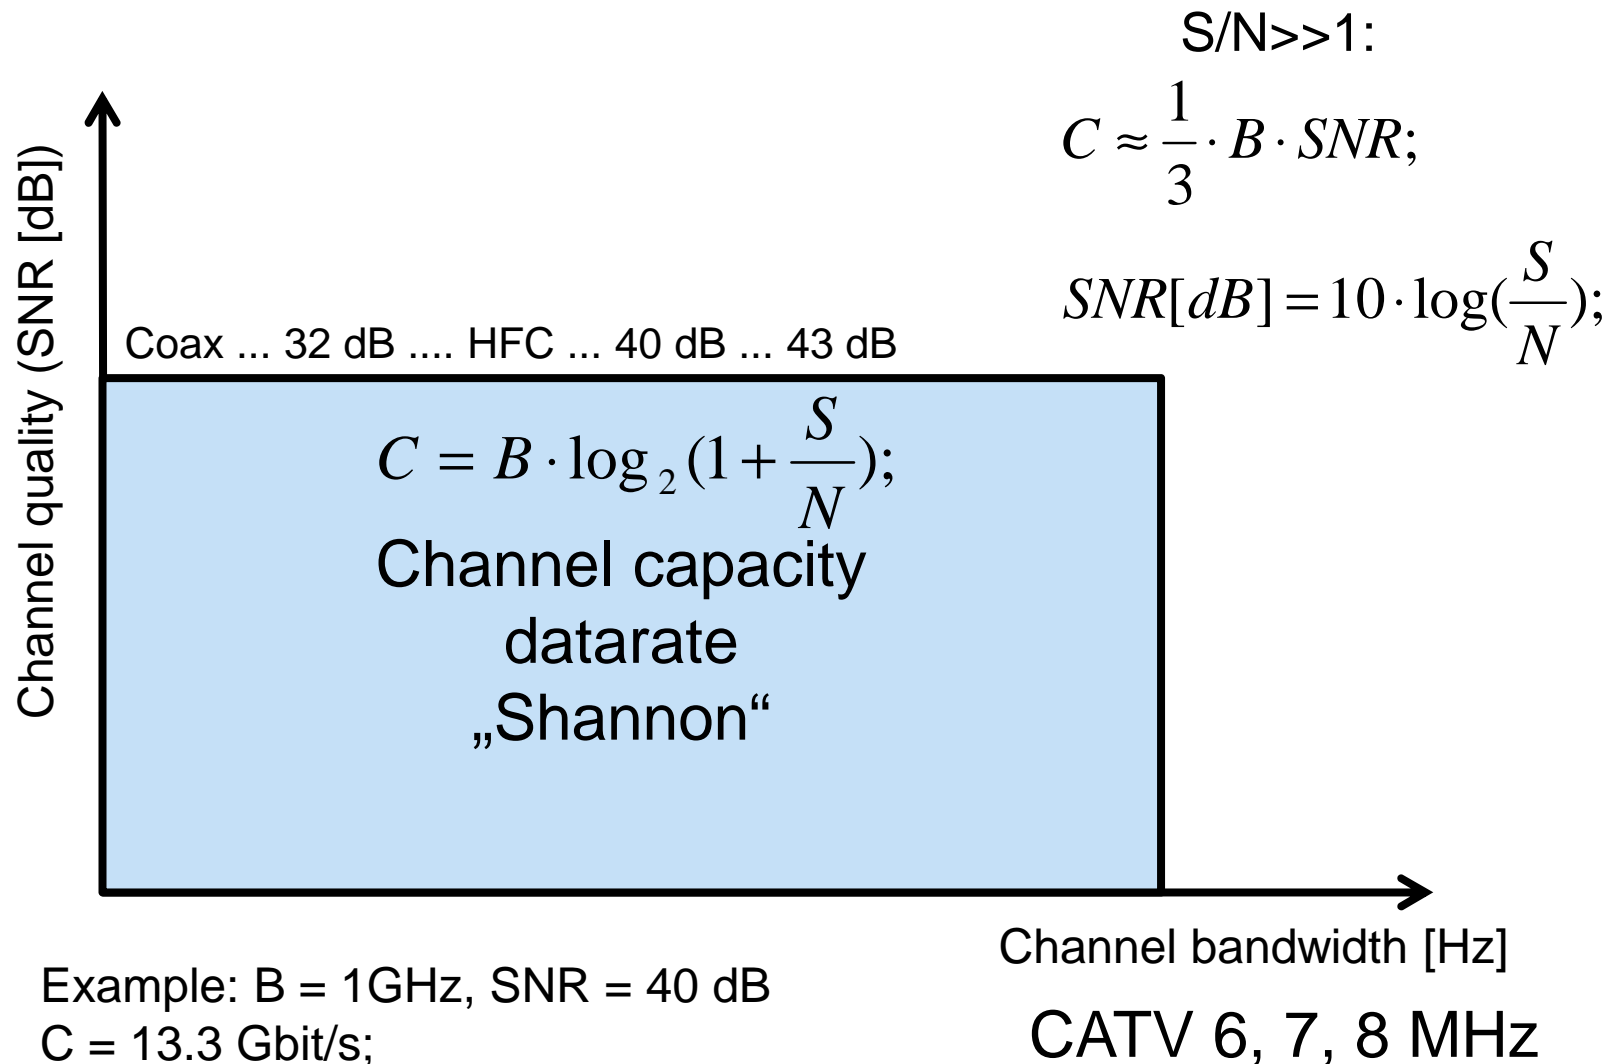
S/N>>1:

$C \approx \frac{1}{3} \cdot B \cdot SNR;$

$SNR[dB] = 10 \cdot \log(\frac{S}{N});$

Channel quality (SNR [dB])

Coax ... 32 dB .... HFC ... 40 dB ... 43 dB

$C = B \cdot \log_2(1 + \frac{S}{N});$

Channel capacity
datarate
„Shannon“

Channel bandwidth [Hz]

Example: B = 1GHz, SNR = 40 dB
C = 13.3 Gbit/s;

CATV 6, 7, 8 MHz